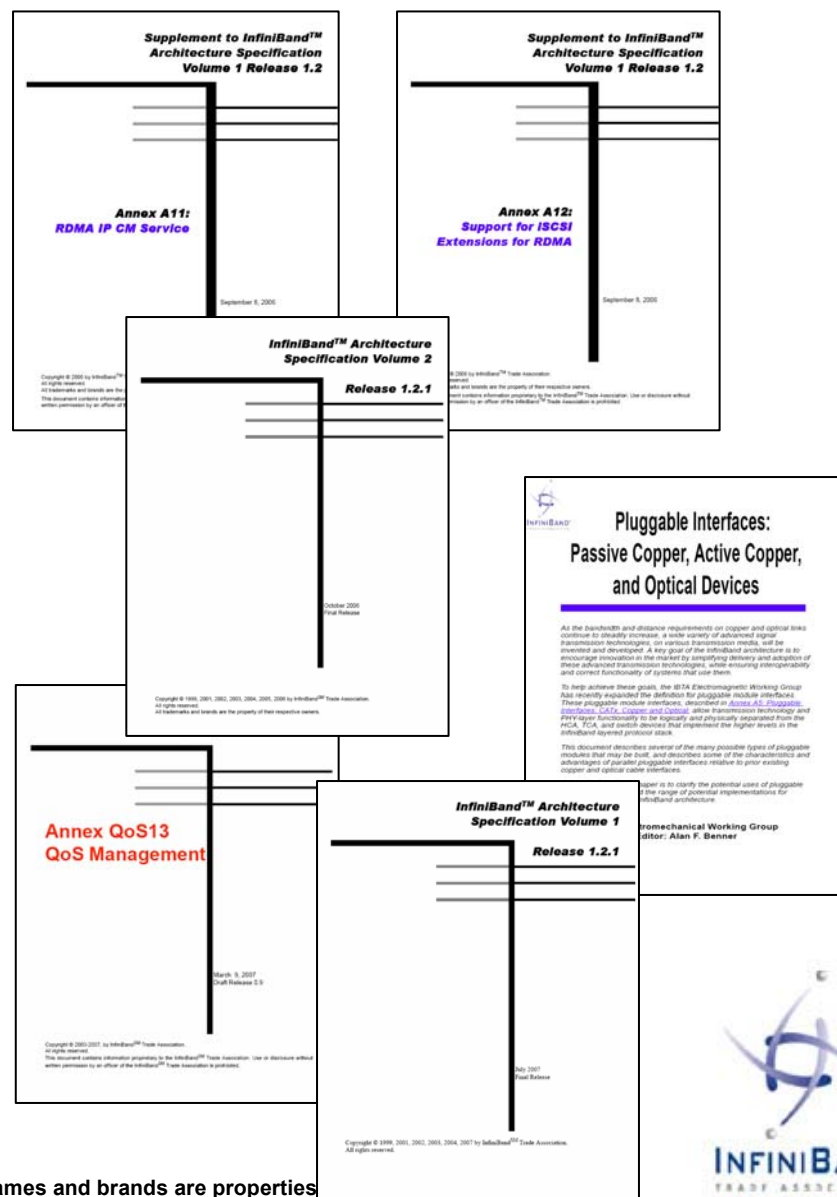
Supplement to InfiniBand$^{TM}$ Architecture Specification Volume 1 Release 1.2

Annex A11: RDMA IP CM Service

September 8, 2006

Copyright © 2006 by InfiniBand$^{TM}$ Trade Association. All rights reserved. All trademarks and brands are the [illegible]

This document contains information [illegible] written permission by an officer of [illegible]

Supplement to InfiniBand$^{TM}$ Architecture Specification Volume 1 Release 1.2

Annex A12: Support for iSCSI Extensions for RDMA

September 8, 2006

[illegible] © 2006 by InfiniBand$^{TM}$ Trade Association. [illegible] reserved. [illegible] marks and brands are the property of their respective owners. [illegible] ment contains information proprietary to the InfiniBand$^{TM}$ Trade Association. Use or disclosure without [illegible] mission by an officer of the InfiniBand$^{TM}$ Trade Association is prohibited.

InfiniBand$^{TM}$ Architecture Specification Volume 2

Release 1.2.1

October 2006 Final Release

Copyright © 1999, 2001, 2002, 2003, 2004, 2005, 2006 by InfiniBand$^{TM}$ Trade Association. All rights reserved. All trademarks and brands are the property of their respective owners.

INFINIBAND

Pluggable Interfaces: Passive Copper, Active Copper, and Optical Devices

As the bandwidth and distance requirements on copper and optical links continue to steadily increase, a wide variety of advanced signal transmission technologies, on various transmission media, will be invented and developed. A key goal of the InfiniBand architecture is to encourage innovation in the market by simplifying delivery and adoption of these advanced transmission technologies, while ensuring interoperability and correct functionality of systems that use them.

To help achieve these goals, the IBTA Electromagnetic Working Group has recently expanded the definition for pluggable module interfaces. These pluggable module interfaces, described in Annex A5: Pluggable Interfaces, CATx, Copper and Optical, allow transmission technology and PHY-layer functionality to be logically and physically separated from the HCA, TCA, and switch devices that implement the higher levels in the InfiniBand layered protocol stack.

This document describes several of the many possible types of pluggable modules that may be built, and describes some of the characteristics and advantages of parallel pluggable interfaces relative to prior existing copper and optical cable interfaces.

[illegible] paper is to clarify the potential uses of pluggable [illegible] the range of potential implementations for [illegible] InfiniBand architecture.

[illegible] tromechanical Working Group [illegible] ditor: Alan F. Benner

Annex QoS13 QoS Management

March 9, 2007 Draft Release 0.9

Copyright © 2003-2007, by InfiniBand$^{SM}$ Trade Association. All rights reserved. This document contains information proprietary to the InfiniBand$^{SM}$ Trade Association. Use or disclosure without written permission by an officer of the InfiniBand$^{SM}$ Trade Association is prohibited.

InfiniBand$^{TM}$ Architecture Specification Volume 1

Release 1.2.1

July 2007 Final Release

Copyright © 1999, 2001, 2002, 2003, 2004, 2007 by InfiniBand$^{SM}$ Trade Association. All rights reserved.

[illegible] ames and brands are properties

INFINIBA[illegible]
TRADE ASSOC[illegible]